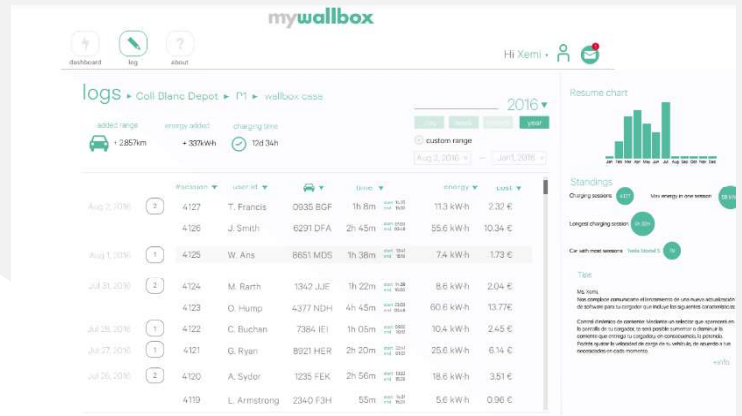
mywallbox

dashboard
log
about

Hi Xemi

logs ▸ Coll Blanc Depot ▸ P1 ▸ wallbox case

2016

day week month year

added range
+ 2857km

energy added
+ 337kWh

charging time
12d 34h

custom range
Aug 2, 2016 — Jan 1, 2016

| | | transaction | user id | | time | | energy | cost |
|---|---|---|---|---|---|---|---|---|
| Aug 2, 2016 | 2 | 4127 | T. Francis | 0935 BGF | 1h 8m | | 11.3 kWh | 2.32 € |
| | | 4126 | J. Smith | 6291 DFA | 2h 45m | | 55.6 kWh | 10.34 € |
| Aug 1, 2016 | 1 | 4125 | W. Ans | 8651 MDS | 1h 38m | | 7.4 kWh | 1.73 € |
| Jul 31, 2016 | 2 | 4124 | M. Rarth | 1342 JJE | 1h 22m | | 8.6 kWh | 2.04 € |
| | | 4123 | O. Hump | 4377 NDH | 4h 45m | | 60.6 kWh | 13.77€ |
| Jul 29, 2016 | 1 | 4122 | C. Buchan | 7384 IEI | 1h 05m | | 10.4 kWh | 2.45 € |
| Jul 27, 2016 | 1 | 4121 | G. Ryan | 8921 HER | 2h 20m | | 25.6 kWh | 6.14 € |
| Jul 26, 2016 | 2 | 4120 | A. Sydor | 1235 FEK | 2h 56m | | 18.6 kWh | 3.51 € |
| | | 4119 | L. Armstrong | 2340 F3H | 55m | | 5.0 kWh | 0.96 € |

Resume chart

Standings
Charging sessions
Max energy in one session
Longest charging session
Car with most sessions

Tips
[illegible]

+info